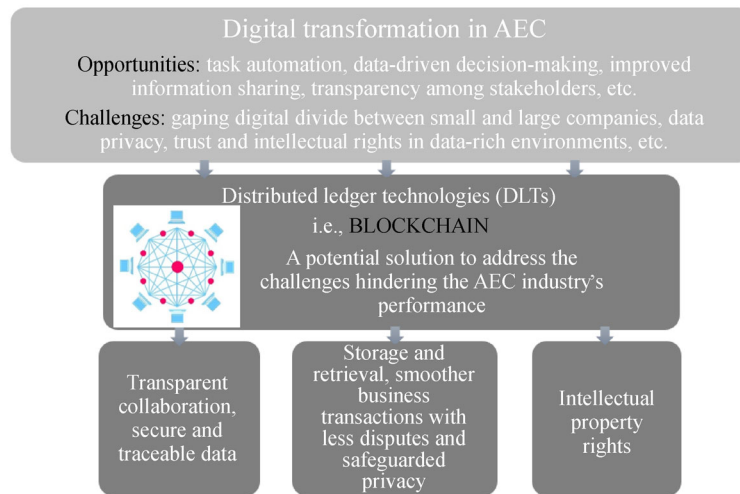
Digital transformation in AEC

Opportunities: task automation, data-driven decision-making, improved information sharing, transparency among stakeholders, etc.

Challenges: gaping digital divide between small and large companies, data privacy, trust and intellectual rights in data-rich environments, etc.

Distributed ledger technologies (DLTs)

i.e., BLOCKCHAIN

A potential solution to address the challenges hindering the AEC industry's performance

Transparent collaboration, secure and traceable data

Storage and retrieval, smoother business transactions with less disputes and safeguarded privacy

Intellectual property rights